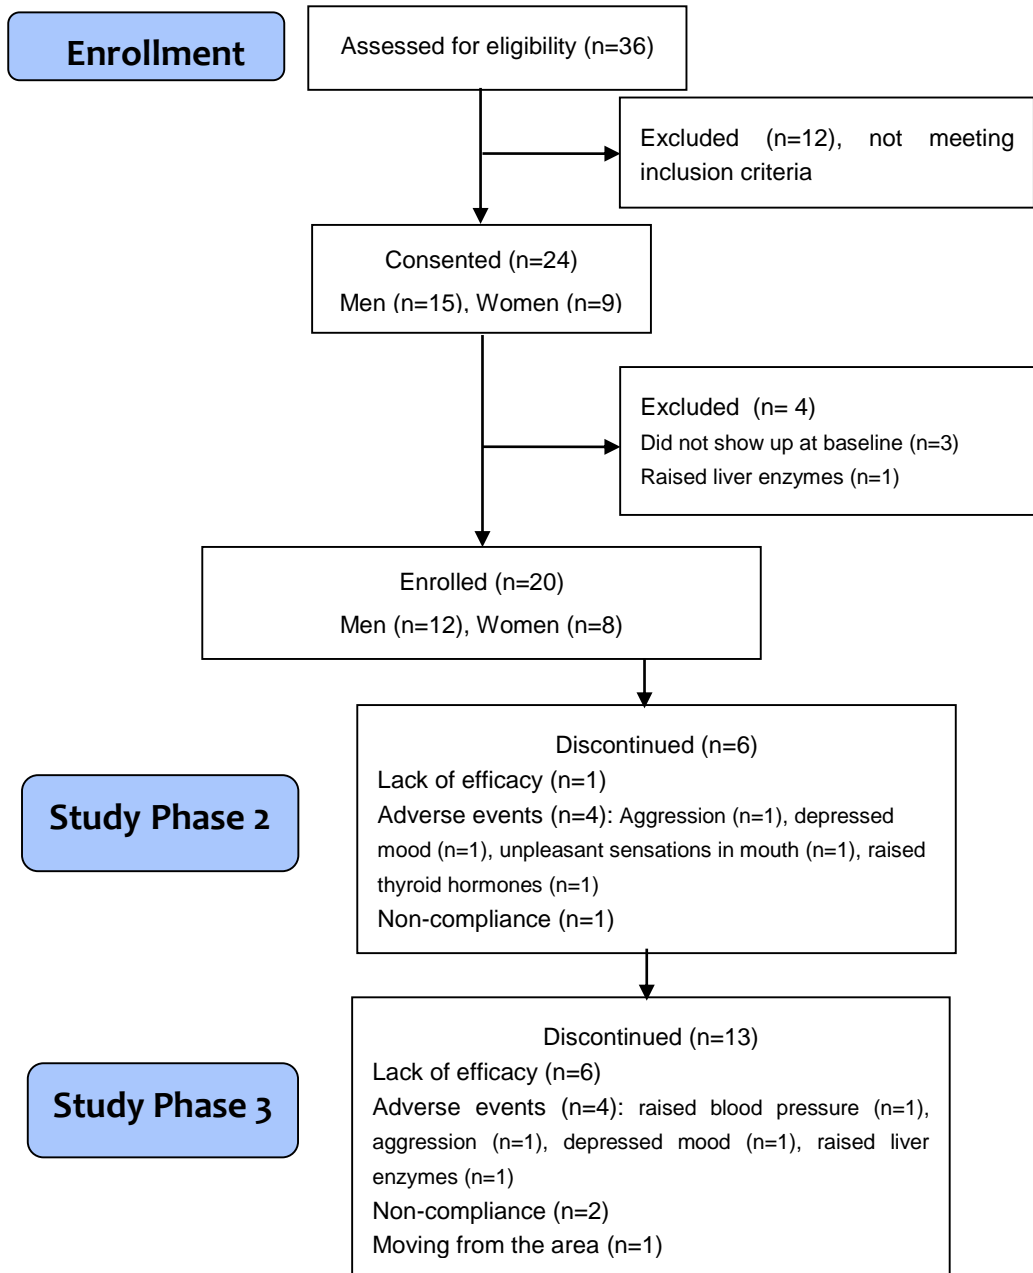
Enrollment

Assessed for eligibility (n=36)

Excluded (n=12), not meeting inclusion criteria

Consented (n=24)
Men (n=15), Women (n=9)

Excluded (n= 4)
Did not show up at baseline (n=3)
Raised liver enzymes (n=1)

Enrolled (n=20)
Men (n=12), Women (n=8)

Study Phase 2

Discontinued (n=6)
Lack of efficacy (n=1)
Adverse events (n=4): Aggression (n=1), depressed mood (n=1), unpleasant sensations in mouth (n=1), raised thyroid hormones (n=1)
Non-compliance (n=1)

Study Phase 3

Discontinued (n=13)
Lack of efficacy (n=6)
Adverse events (n=4): raised blood pressure (n=1), aggression (n=1), depressed mood (n=1), raised liver enzymes (n=1)
Non-compliance (n=2)
Moving from the area (n=1)